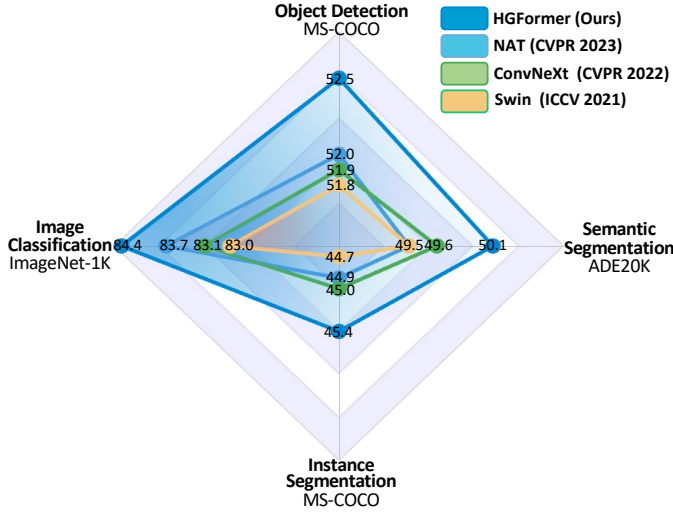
Object Detection
MS-COCO

HGFormer (Ours)
NAT (CVPR 2023)
ConvNeXt (CVPR 2022)
Swin (ICCV 2021)

52.5
52.0
51.9
51.8

Image Classification
ImageNet-1K

84.4 83.7 83.1 83.0

44.7
44.9
45.0
45.4

49.5 49.6 50.1

Semantic Segmentation
ADE20K

Instance Segmentation
MS-COCO